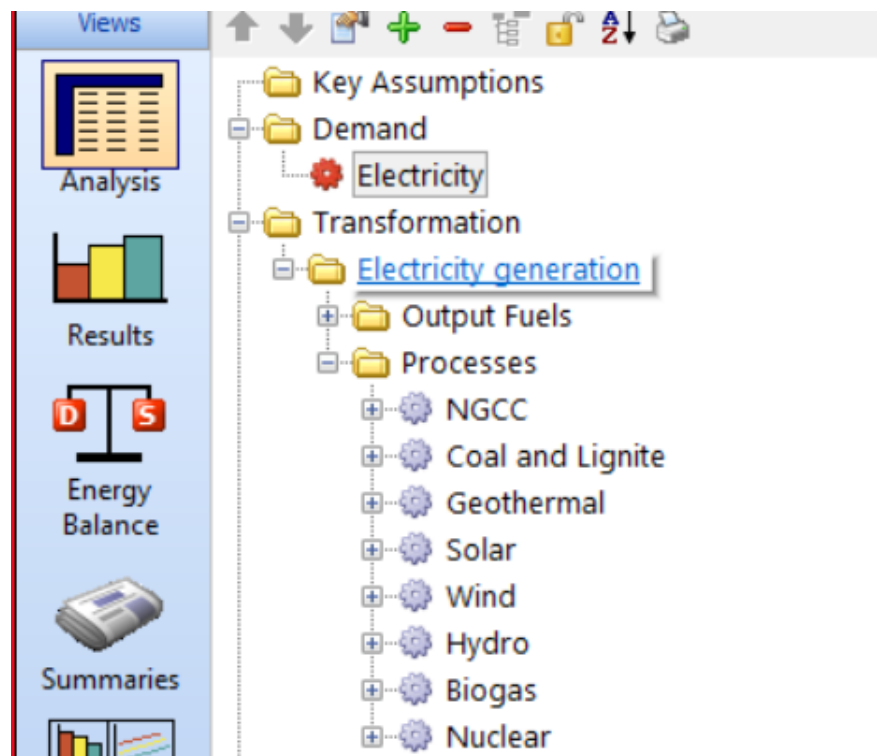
Views

Analysis

Results

D S

Energy Balance

Summaries

Key Assumptions
Demand
Electricity
Transformation
Electricity generation
Output Fuels
Processes
NGCC
Coal and Lignite
Geothermal
Solar
Wind
Hydro
Biogas
Nuclear